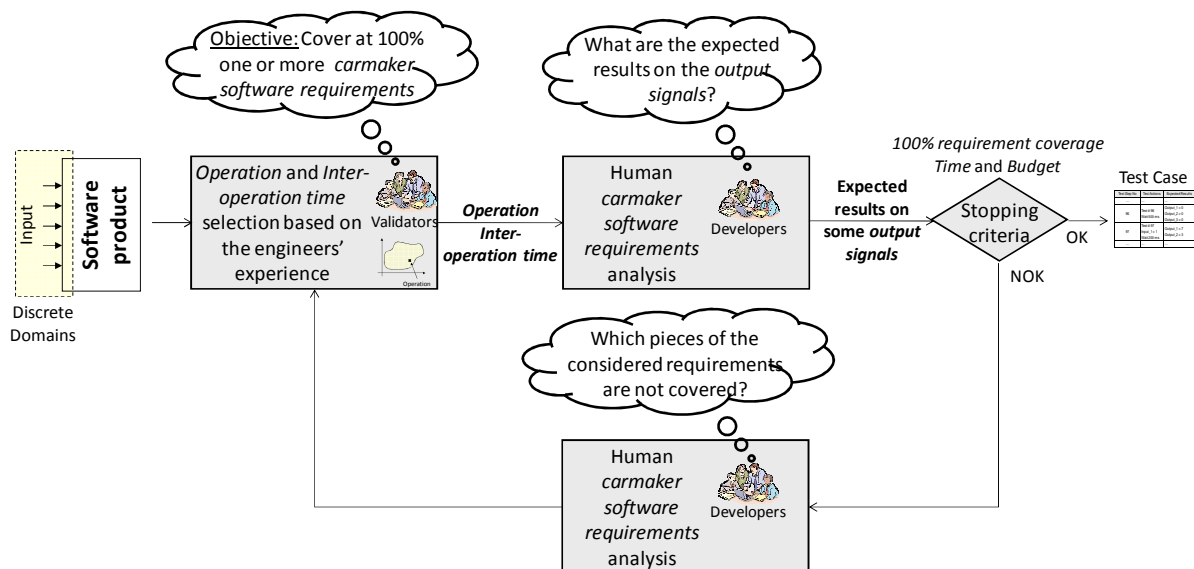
Objective: Cover at 100% one or more carmaker software requirements

What are the expected results on the output signals?

Input

Software product

Discrete Domains

Operation and Inter-operation time selection based on the engineers' experience

Validators

Operation

Operation Inter-operation time

Human carmaker software requirements analysis

Developers

Expected results on some output signals

100% requirement coverage
Time and Budget

Stopping criteria

OK

NOK

Test Case

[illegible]

Which pieces of the considered requirements are not covered?

Human carmaker software requirements analysis

Developers